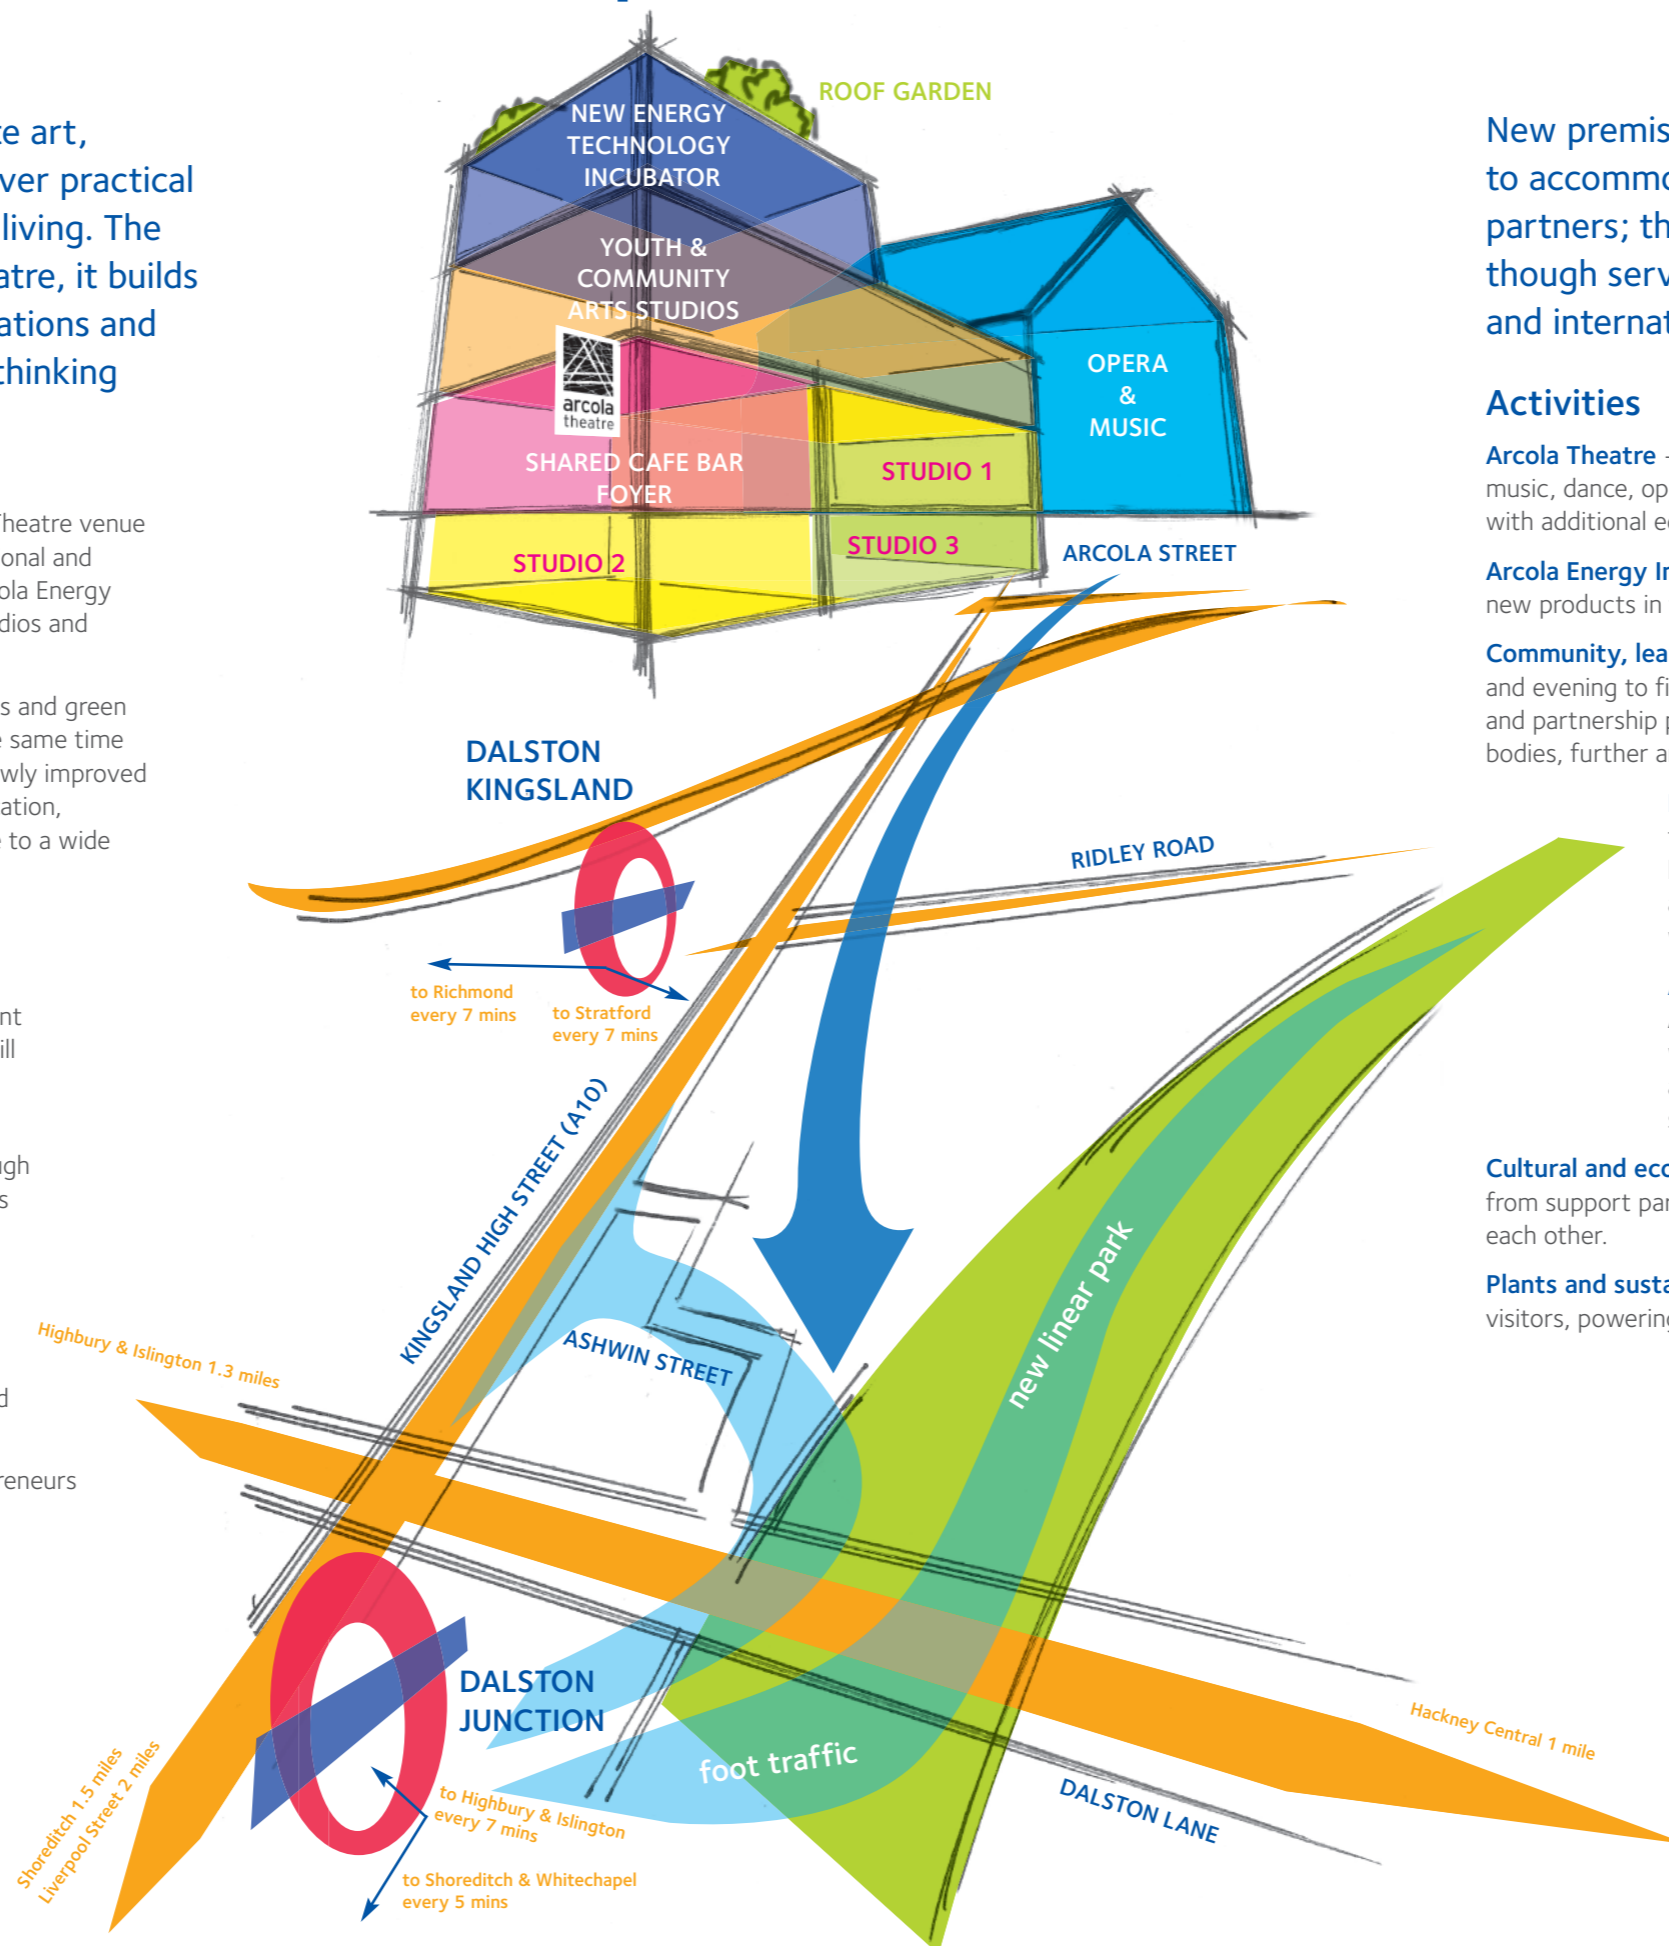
e art,
ver practical
living. The
atre, it builds
ations and
thinking

Theatre venue
onal and
ola Energy
dios and

s and green
e same time
wly improved
ation,
to a wide

nt
ill

gh
s

d

reneurs

NEW ENERGY TECHNOLOGY INCUBATOR

ROOF GARDEN

YOUTH & COMMUNITY ARTS STUDIOS

arcola theatre

OPERA & MUSIC

SHARED CAFE BAR FOYER

STUDIO 1

STUDIO 2

STUDIO 3

ARCOLA STREET

DALSTON KINGSLAND

RIDLEY ROAD

to Richmond every 7 mins

to Stratford every 7 mins

KINGSLAND HIGH STREET (A10)

ASHWIN STREET

new linear park

Highbury & Islington 1.3 miles

DALSTON JUNCTION

foot traffic

Hackney Central 1 mile

DALSTON LANE

to Highbury & Islington every 7 mins

to Shoreditch & Whitechapel every 5 mins

Shoreditch 1.5 miles
Liverpool Street 2 miles

New premis
to accomm
partners; th
though serv
and internat

Activities

Arcola Theatre
music, dance, op
with additional e

Arcola Energy I
new products in

Community, lea
and evening to fi
and partnership
bodies, further a

Cultural and ec
from support pa
each other.

Plants and sust
visitors, powerin